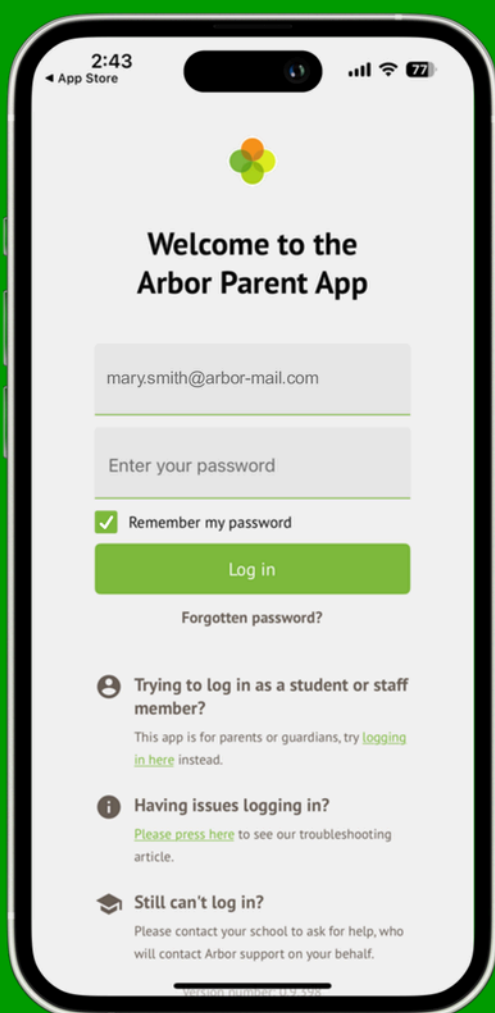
2:43
◂ App Store
77

Welcome to the Arbor Parent App

mary.smith@arbor-mail.com

Enter your password

Remember my password

Log in

Forgotten password?

Trying to log in as a student or staff member?

This app is for parents or guardians, try logging in here instead.

Having issues logging in?

Please press here to see our troubleshooting article.

Still can't log in?

Please contact your school to ask for help, who will contact Arbor support on your behalf.

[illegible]